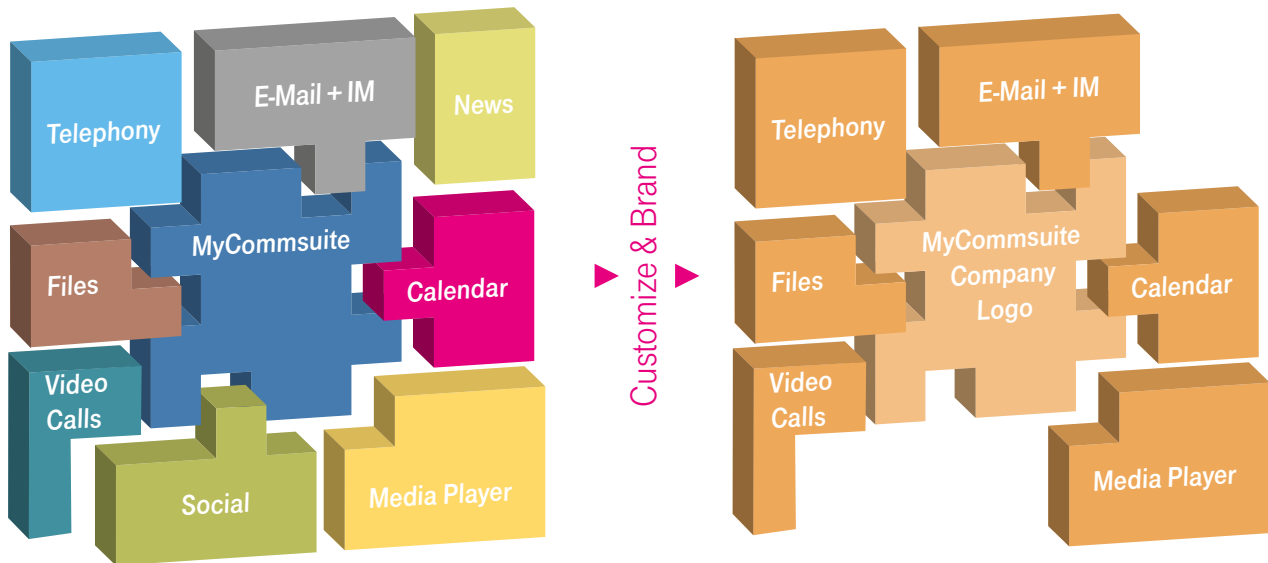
Telephony

E-Mail + IM

News

MyCommsuite

Files

Calendar

Video Calls

Social

Media Player

Customize & Brand

Telephony

E-Mail + IM

MyCommsuite Company Logo

Files

Calendar

Video Calls

Media Player